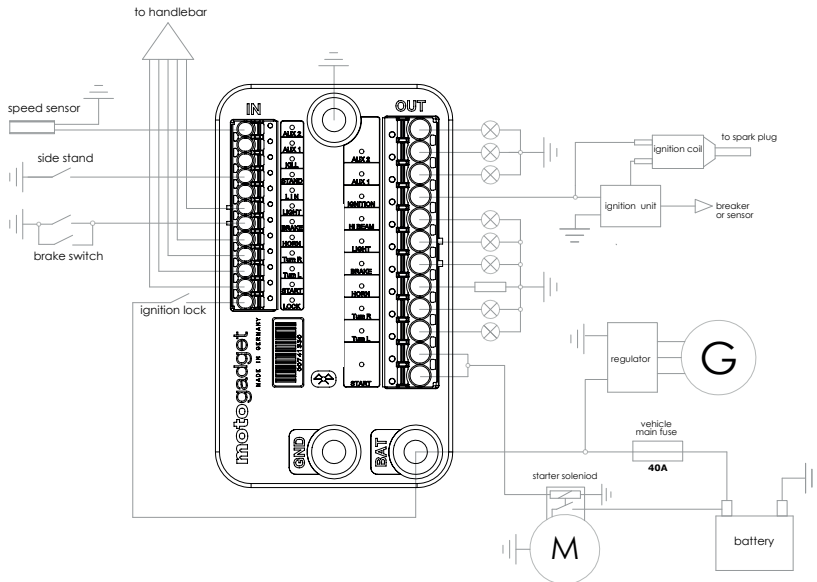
to handlebar

speed sensor

side stand

brake switch

ignition lock

IN

AUX 2
AUX 1
KILL
STAND
L I N
LIGHT
BRAKE
HORN
Turn R
Turn L
START
LOCK

OUT

AUX 2
AUX 1
IGNITION
HI BEAM
LIGHT
BRAKE
HORN
Turn R
Turn L
START

motogadget
MADE IN GERMANY

GND

BAT

ignition coil

to spark plug

ignition unit

breaker or sensor

regulator

G

vehicle main fuse

40A

starter soleniod

M

battery